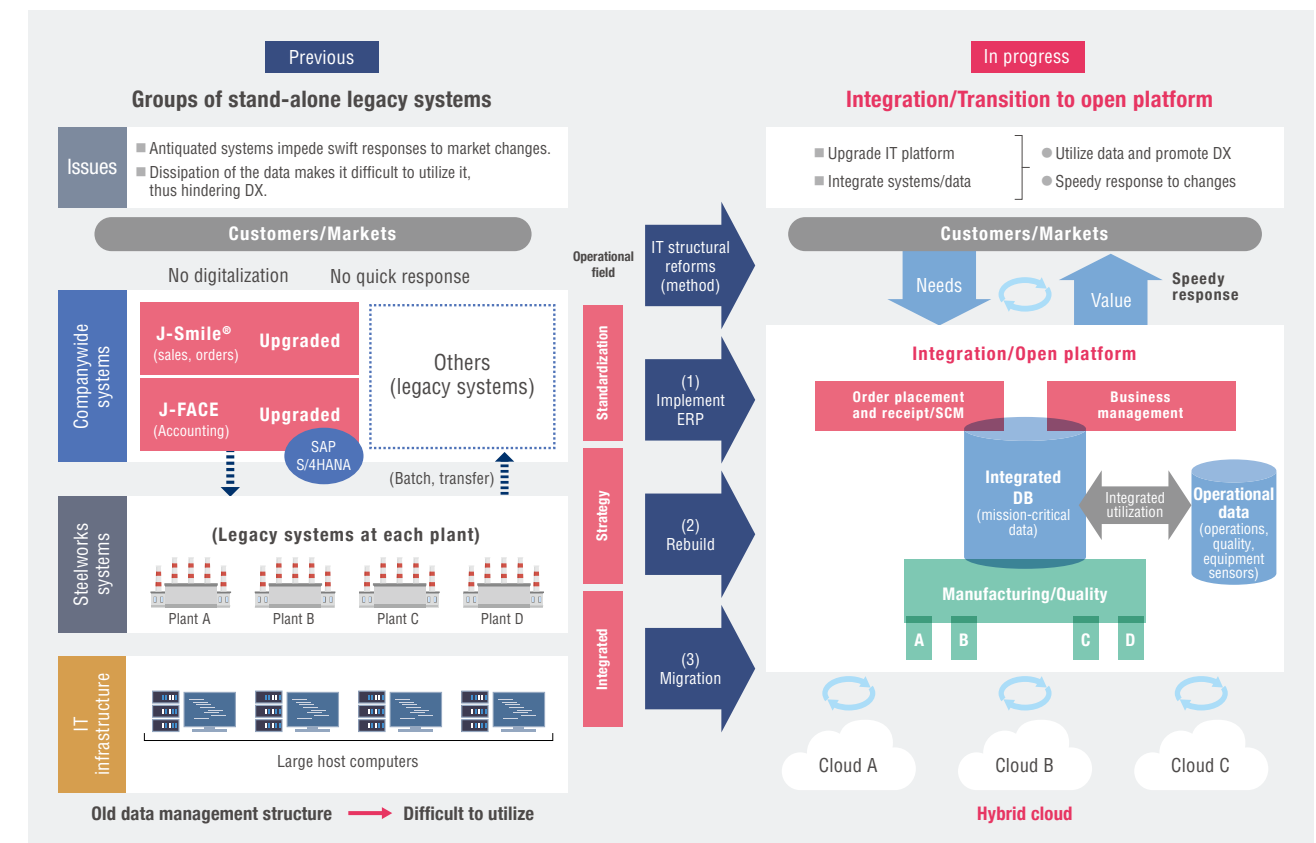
Previous

Groups of stand-alone legacy systems

Issues
■ Antiquated systems impede swift responses to market changes.
■ Dissipation of the data makes it difficult to utilize it, thus hindering DX.

Customers/Markets

No digitalization No quick response

Companywide systems

J-Smile® (sales, orders) Upgraded

J-FACE (Accounting) Upgraded

SAP S/4HANA

Others (legacy systems)

(Batch, transfer)

Steelworks systems

(Legacy systems at each plant)

Plant A Plant B Plant C Plant D

IT infrastructure

Large host computers

Old data management structure → Difficult to utilize

Operational field

Standardization

Strategy

Integrated

IT structural reforms (method)

(1) Implement ERP

(2) Rebuild

(3) Migration

In progress

Integration/Transition to open platform

■ Upgrade IT platform
■ Integrate systems/data

● Utilize data and promote DX
● Speedy response to changes

Customers/Markets

Needs

Value

Speedy response

Integration/Open platform

Order placement and receipt/SCM

Business management

Integrated DB (mission-critical data)

Integrated utilization

Operational data (operations, quality, equipment sensors)

Manufacturing/Quality

A B C D

Cloud A Cloud B Cloud C

Hybrid cloud